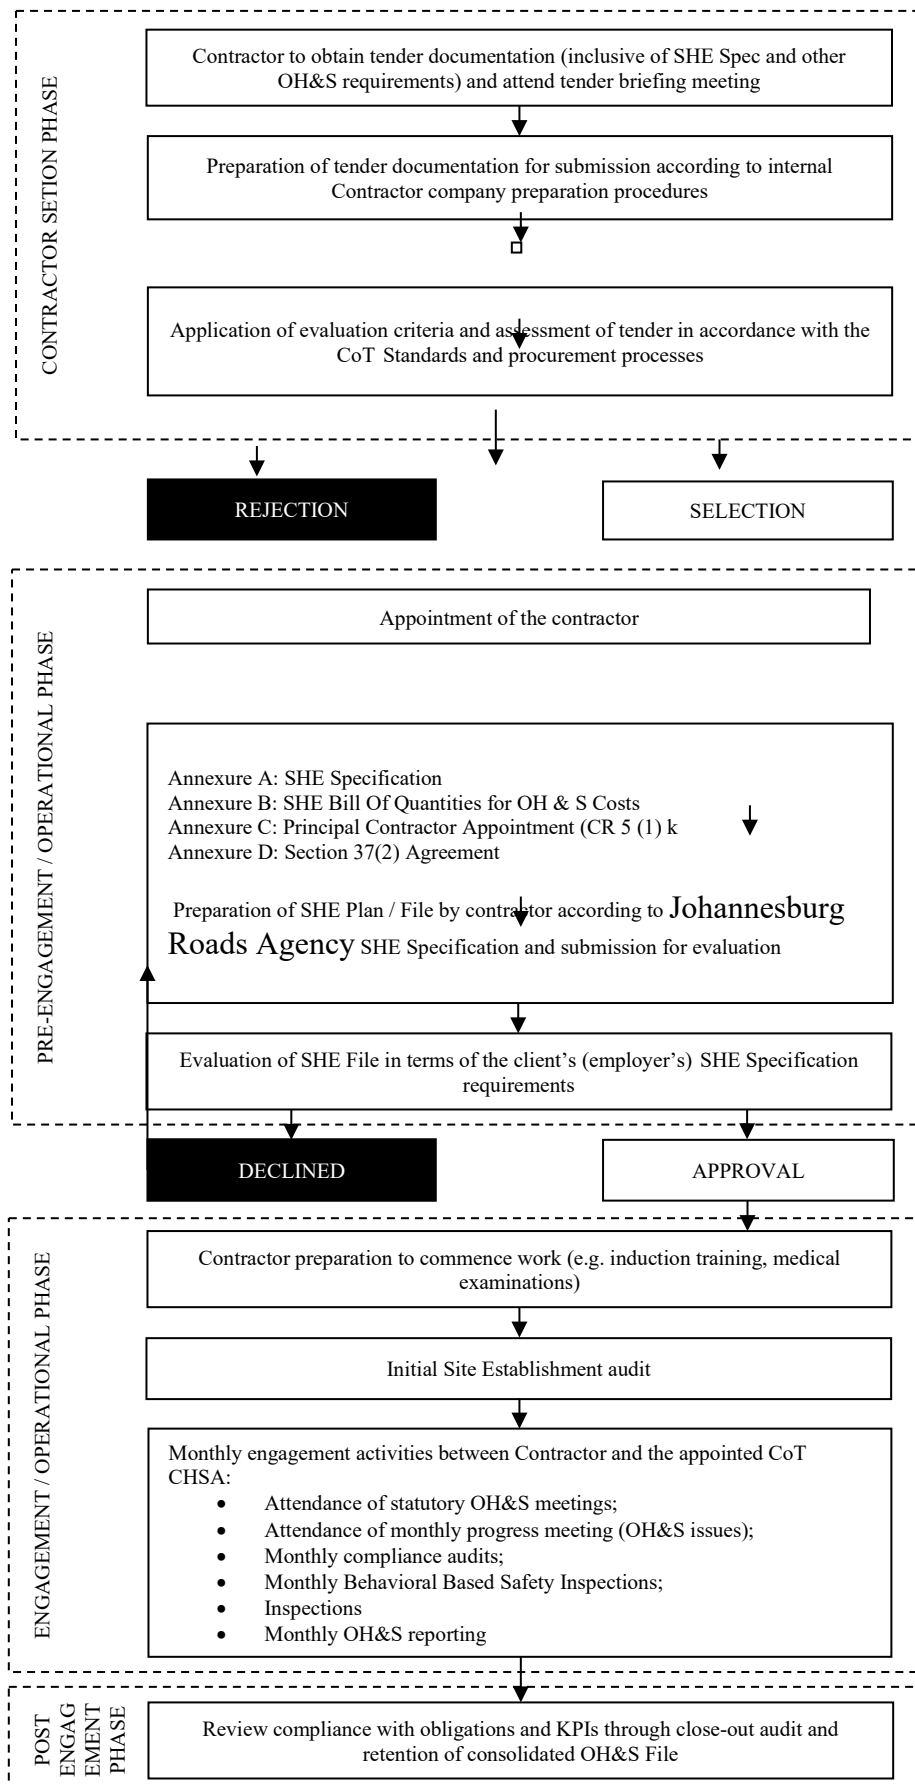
CONTRACTOR SETION PHASE

Contractor to obtain tender documentation (inclusive of SHE Spec and other OH&S requirements) and attend tender briefing meeting

Preparation of tender documentation for submission according to internal Contractor company preparation procedures

Application of evaluation criteria and assessment of tender in accordance with the CoT Standards and procurement processes

REJECTION

SELECTION

PRE-ENGAGEMENT / OPERATIONAL PHASE

Appointment of the contractor

Annexure A: SHE Specification
Annexure B: SHE Bill Of Quantities for OH & S Costs
Annexure C: Principal Contractor Appointment (CR 5 (1) k
Annexure D: Section 37(2) Agreement

Preparation of SHE Plan / File by contractor according to Johannesburg Roads Agency SHE Specification and submission for evaluation

Evaluation of SHE File in terms of the client's (employer's) SHE Specification requirements

DECLINED

APPROVAL

ENGAGEMENT / OPERATIONAL PHASE

Contractor preparation to commence work (e.g. induction training, medical examinations)

Initial Site Establishment audit

Monthly engagement activities between Contractor and the appointed CoT CHSA:
• Attendance of statutory OH&S meetings;
• Attendance of monthly progress meeting (OH&S issues);
• Monthly compliance audits;
• Monthly Behavioral Based Safety Inspections;
• Inspections
• Monthly OH&S reporting

POST ENGAGEMENT PHASE

Review compliance with obligations and KPIs through close-out audit and retention of consolidated OH&S File